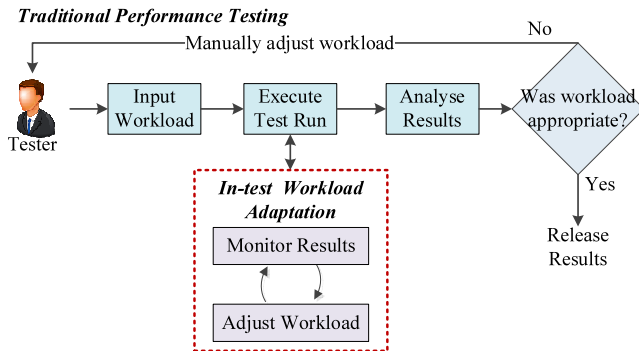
Traditional Performance Testing

Manually adjust workload

No

Tester

Input Workload

Execute Test Run

Analyse Results

Was workload appropriate?

Yes

Release Results

In-test Workload Adaptation

Monitor Results

Adjust Workload